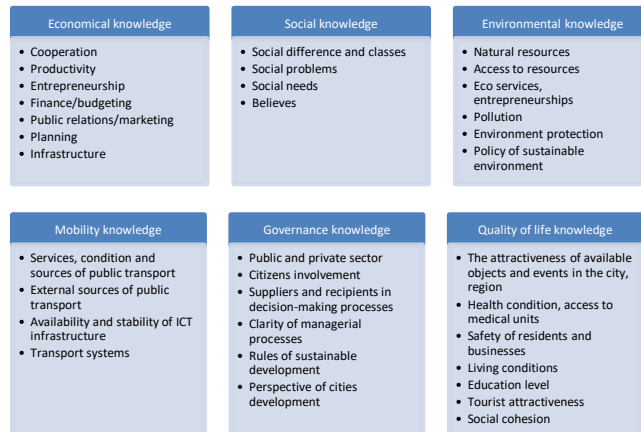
Economical knowledge

- Cooperation
- Productivity
- Entrepreneurship
- Finance/budgeting
- Public relations/marketing
- Planning
- Infrastructure

Social knowledge

- Social difference and classes
- Social problems
- Social needs
- Believes

Environmental knowledge

- Natural resources
- Access to resources
- Eco services, entrepreneurships
- Pollution
- Environment protection
- Policy of sustainable environment

Mobility knowledge

- Services, condition and sources of public transport
- External sources of public transport
- Availability and stability of ICT infrastructure
- Transport systems

Governance knowledge

- Public and private sector
- Citizens involvement
- Suppliers and recipients in decision-making processes
- Clarity of managerial processes
- Rules of sustainable development
- Perspective of cities development

Quality of life knowledge

- The attractiveness of available objects and events in the city, region
- Health condition, access to medical units
- Safety of residents and businesses
- Living conditions
- Education level
- Tourist attractiveness
- Social cohesion